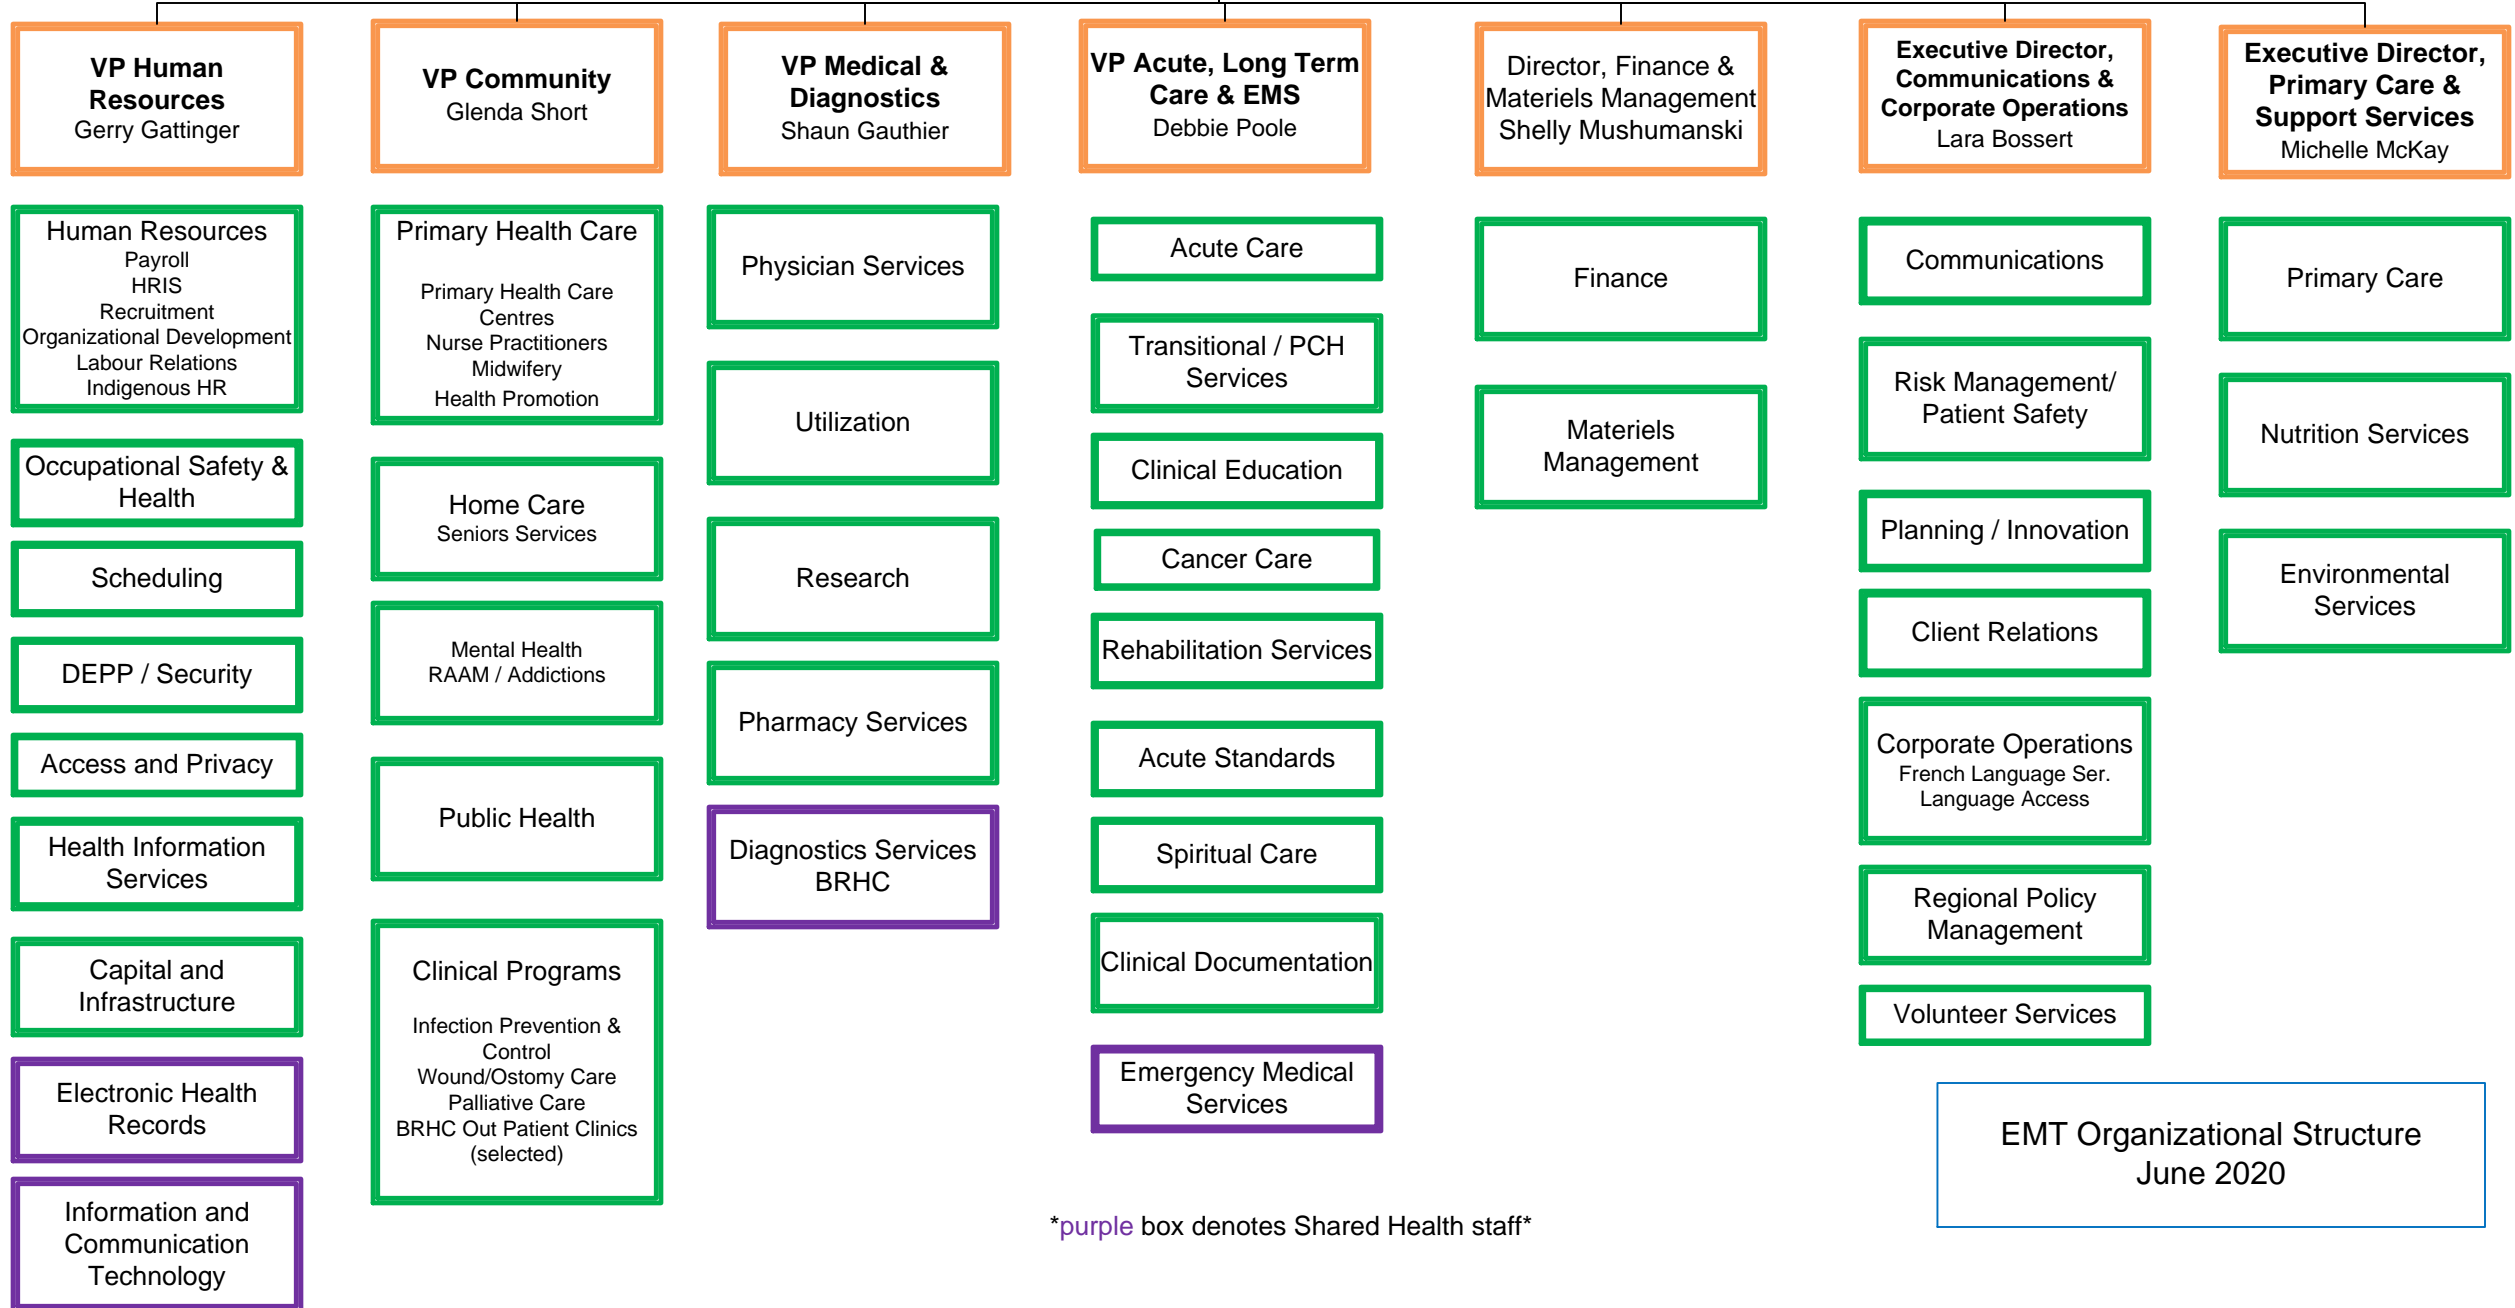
VP Human Resources
Gerry Gattinger

Human Resources
Payroll
HRIS
Recruitment
Organizational Development
Labour Relations
Indigenous HR

Occupational Safety & Health

Scheduling

DEPP / Security

Access and Privacy

Health Information Services

Capital and Infrastructure

Electronic Health Records

Information and Communication Technology

VP Community
Glenda Short

Primary Health Care
Primary Health Care Centres
Nurse Practitioners
Midwifery
Health Promotion

Home Care
Seniors Services

Mental Health
RAAM / Addictions

Public Health

Clinical Programs
Infection Prevention & Control
Wound/Ostomy Care
Palliative Care
BRHC Out Patient Clinics (selected)

VP Medical & Diagnostics
Shaun Gauthier

Physician Services

Utilization

Research

Pharmacy Services

Diagnostics Services BRHC

VP Acute, Long Term Care & EMS
Debbie Poole

Acute Care

Transitional / PCH Services

Clinical Education

Cancer Care

Rehabilitation Services

Acute Standards

Spiritual Care

Clinical Documentation

Emergency Medical Services

Director, Finance & Materiels Management
Shelly Mushumanski

Finance

Materiels Management

Executive Director, Communications & Corporate Operations
Lara Bossert

Communications

Risk Management/ Patient Safety

Planning / Innovation

Client Relations

Corporate Operations
French Language Ser.
Language Access

Regional Policy Management

Volunteer Services

Executive Director, Primary Care & Support Services
Michelle McKay

Primary Care

Nutrition Services

Environmental Services

EMT Organizational Structure
June 2020

*purple box denotes Shared Health staff*